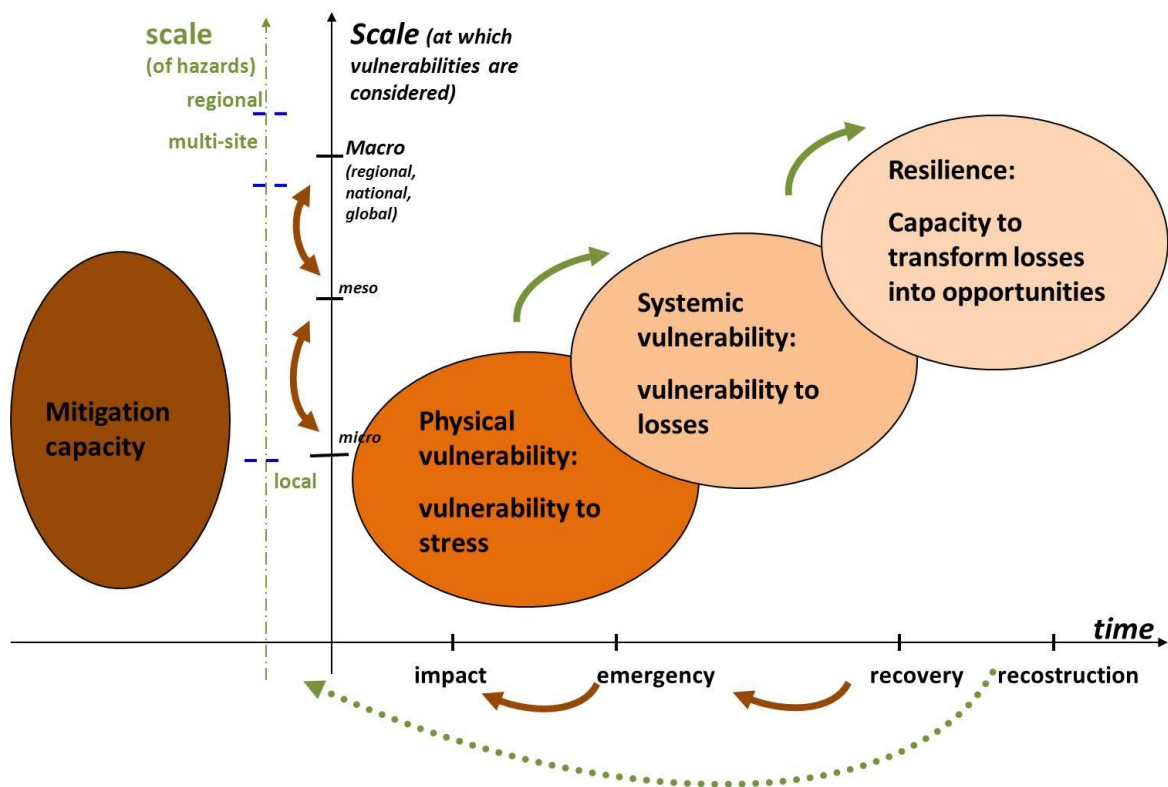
scale
(of hazards)
regional
multi-site
local

Scale (at which vulnerabilities are considered)
Macro
(regional, national, global)
meso
micro

Mitigation capacity

Physical vulnerability:
vulnerability to stress

Systemic vulnerability:
vulnerability to losses

Resilience:
Capacity to transform losses into opportunities

time
impact
emergency
recovery
recostruction